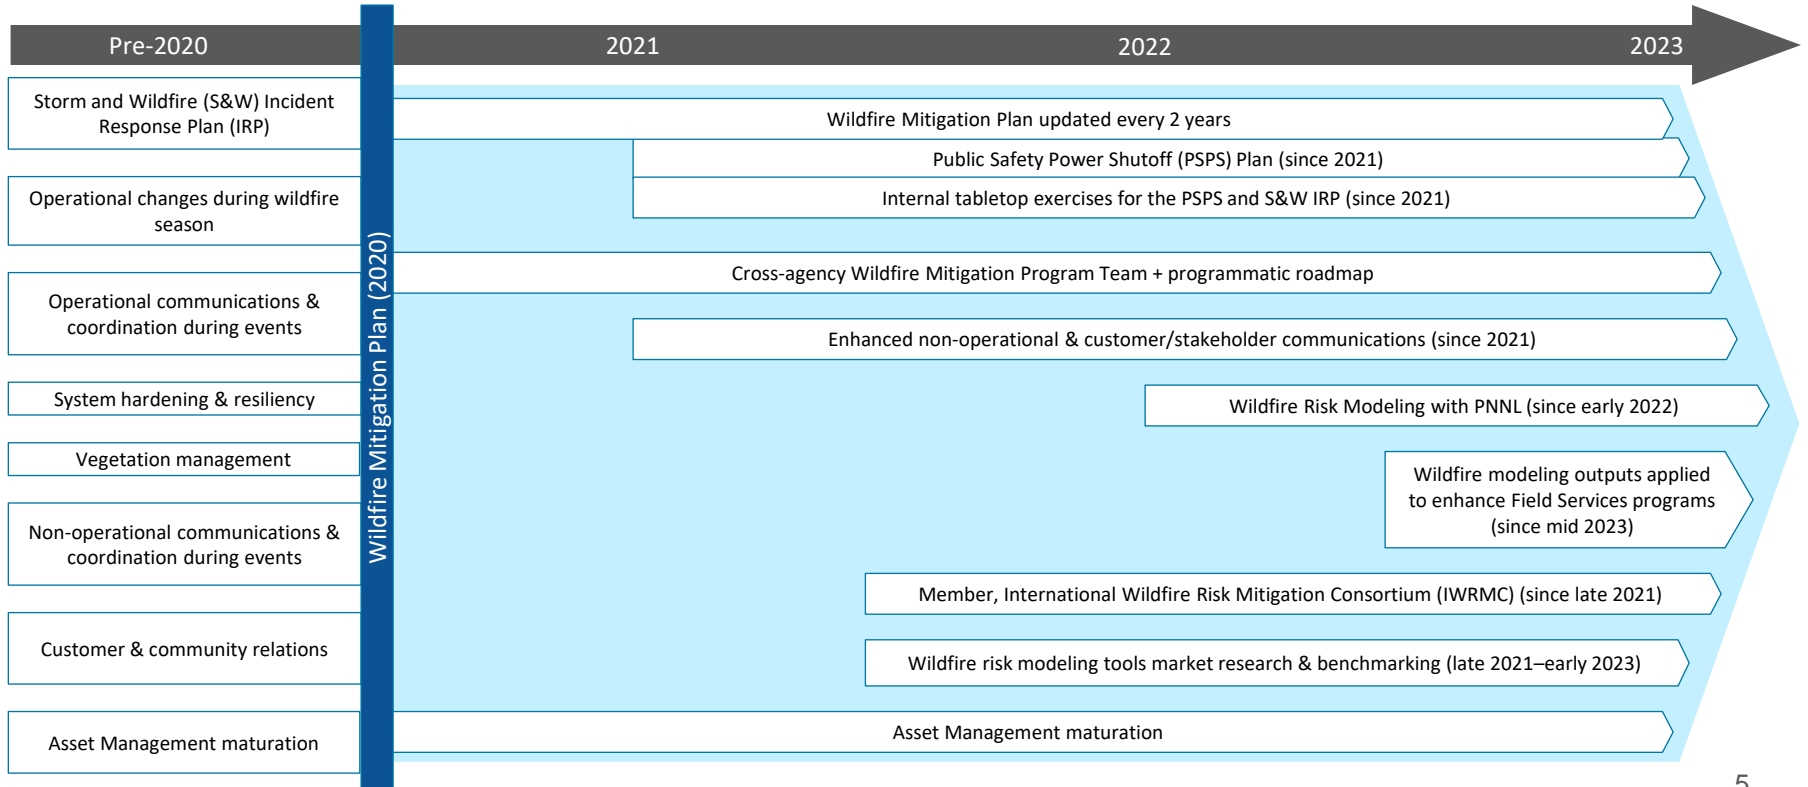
Pre-2020

2021

2022

2023

Storm and Wildfire (S&W) Incident Response Plan (IRP)

Operational changes during wildfire season

Operational communications & coordination during events

System hardening & resiliency

Vegetation management

Non-operational communications & coordination during events

Customer & community relations

Asset Management maturation

Wildfire Mitigation Plan (2020)

Wildfire Mitigation Plan updated every 2 years

Public Safety Power Shutoff (PSPS) Plan (since 2021)

Internal tabletop exercises for the PSPS and S&W IRP (since 2021)

Cross-agency Wildfire Mitigation Program Team + programmatic roadmap

Enhanced non-operational & customer/stakeholder communications (since 2021)

Wildfire Risk Modeling with PNNL (since early 2022)

Wildfire modeling outputs applied to enhance Field Services programs (since mid 2023)

Member, International Wildfire Risk Mitigation Consortium (IWRMC) (since late 2021)

Wildfire risk modeling tools market research & benchmarking (late 2021–early 2023)

Asset Management maturation

5